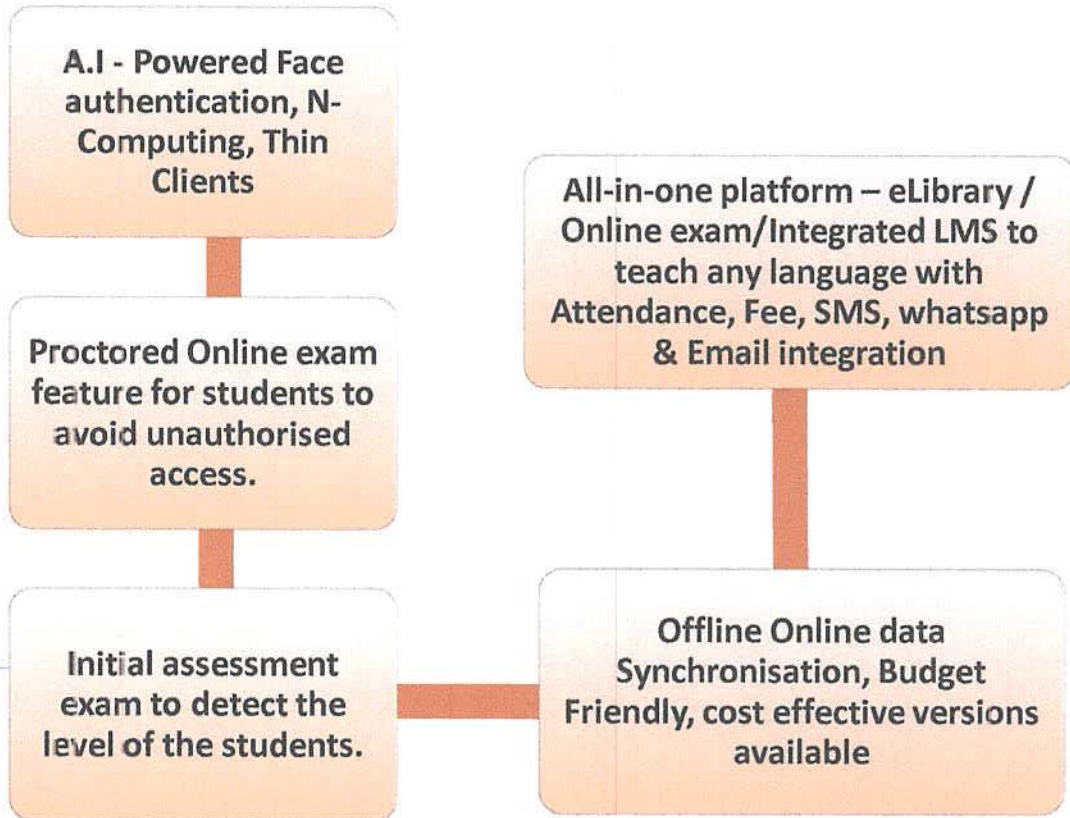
A.I - Powered Face authentication, N-Computing, Thin Clients

Proctored Online exam feature for students to avoid unauthorised access.

Initial assessment exam to detect the level of the students.

Offline Online data Synchronisation, Budget Friendly, cost effective versions available

All-in-one platform – eLibrary / Online exam/Integrated LMS to teach any language with Attendance, Fee, SMS, whatsapp & Email integration